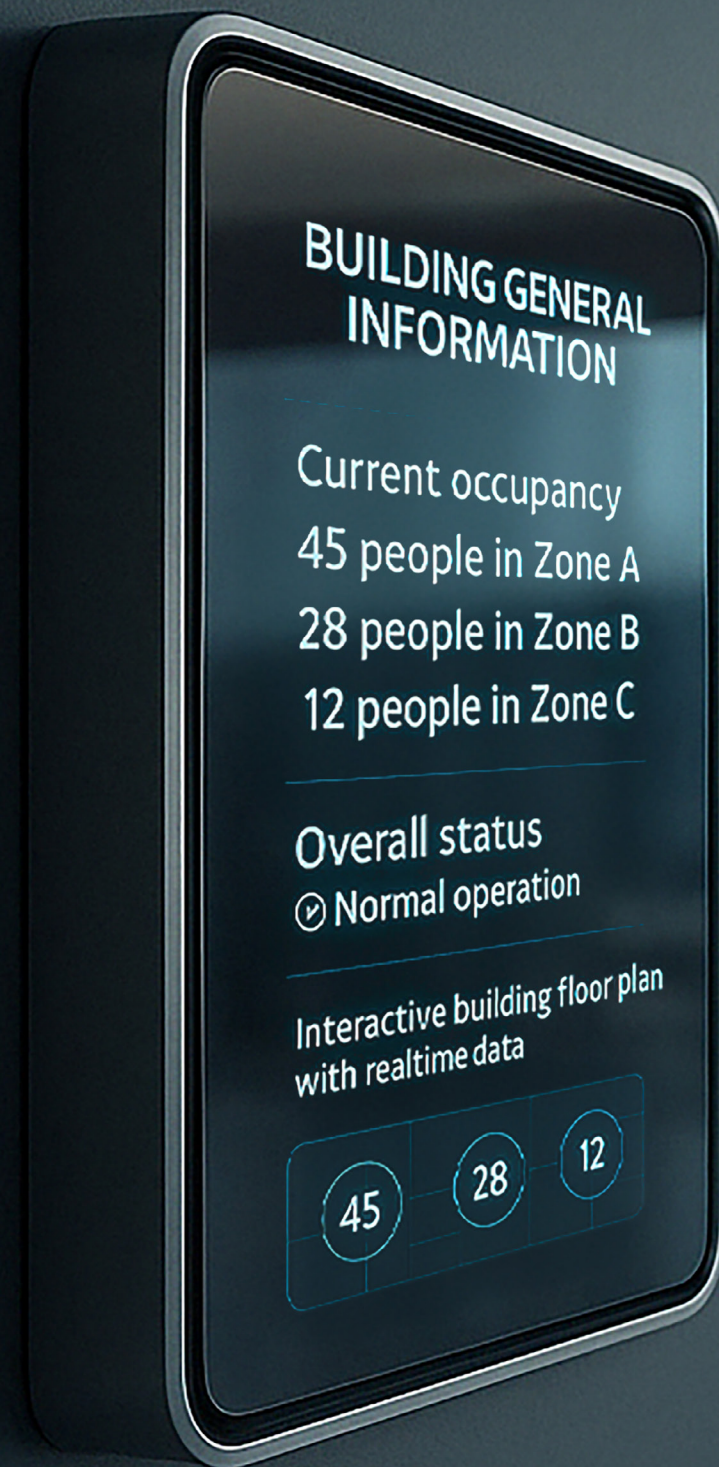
BUILDING GENERAL INFORMATION

Current occupancy
45 people in Zone A
28 people in Zone B
12 people in Zone C

Overall status
Normal operation

Interactive building floor plan with realtime data

45
28
12